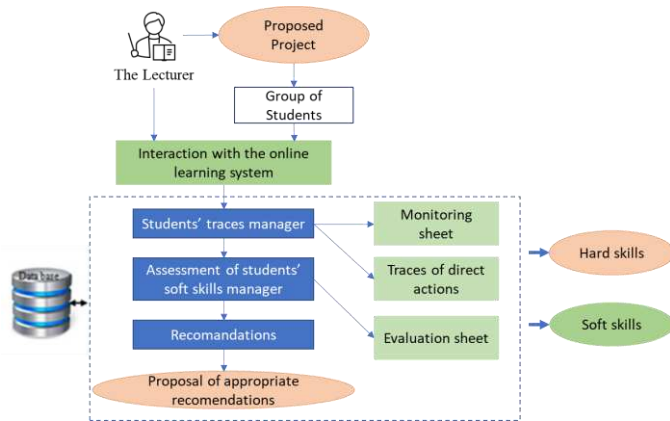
The Lecturer

Proposed Project

Group of Students

Interaction with the online learning system

Students' traces manager

Monitoring sheet

Assessment of students' soft skills manager

Traces of direct actions

Hard skills

Data base

Recomandations

Evaluation sheet

Soft skills

Proposal of appropriate recomendations